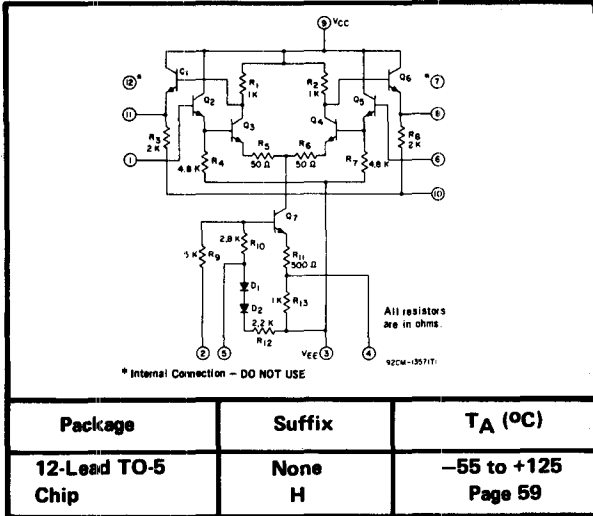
9 $V_{CC}$

12* $C_1$ 11 $R_3$ 2 K 1 $Q_2$ $Q_3$ $R_1$ 1K $R_4$ 4.8 K $R_5$ 50 Ω $R_2$ 1K $R_6$ 50 Ω $Q_4$ $Q_5$ $Q_6$ *7 8 $R_8$ 2 K $R_7$ 4.8 K 6 10

$Q_7$ 2.8 K $R_{10}$ 5 K $R_9$ $R_{11}$ 500 Ω $D_1$ $D_2$ 1K $R_{13}$ 2.2 K $R_{12}$ All resistors are in ohms.

2 5 $V_{EE}$ 3 4

* Internal Connection – DO NOT USE

92CM-13571T1

| Package | Suffix | $T_A$ (°C) |
|---|---|---|
| 12-Lead TO-5<br>Chip | None<br>H | −55 to +125<br>Page 59 |